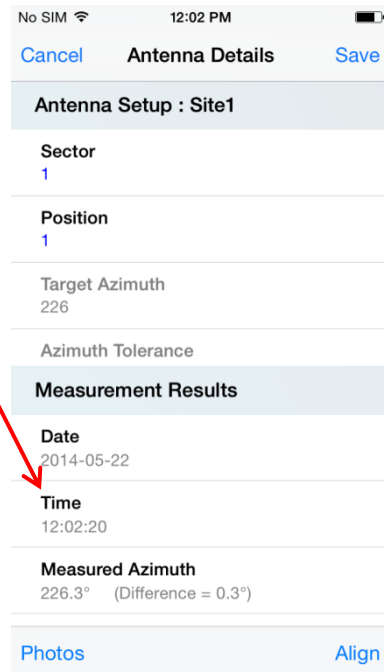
No SIM 12:02 PM

Cancel Antenna Details Save

Antenna Setup : Site1

Sector
1

Position
1

Target Azimuth
226

Azimuth Tolerance

Measurement Results

Date
2014-05-22

Time
12:02:20

Measured Azimuth
226.3° (Difference = 0.3°)

Photos Align